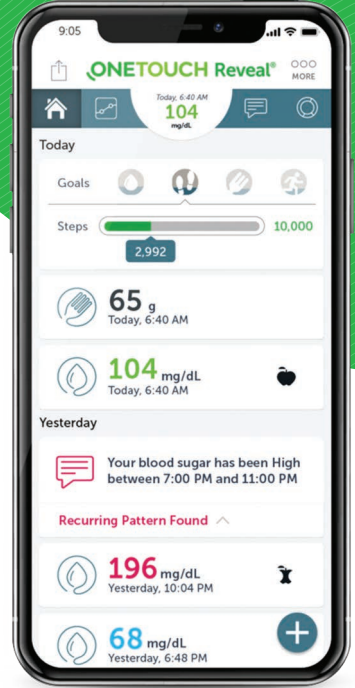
9:05

ONETOUCH Reveal®

MORE

Today, 6:40 AM
104
mg/dL

Today

Goals

Steps

10,000

2,992

65 g
Today, 6:40 AM

104 mg/dL
Today, 6:40 AM

Yesterday

Your blood sugar has been High between 7:00 PM and 11:00 PM

Recurring Pattern Found

196 mg/dL
Yesterday, 10:04 PM

68 mg/dL
Yesterday, 6:48 PM